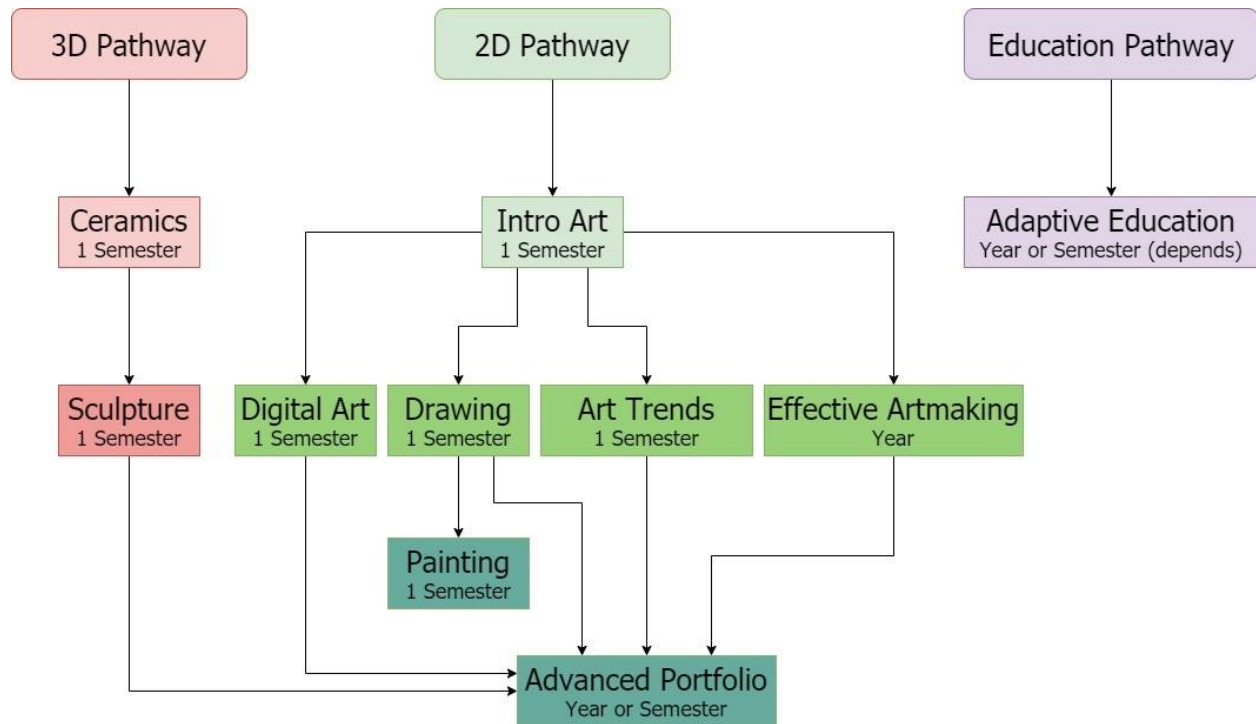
3D Pathway

2D Pathway

Education Pathway

Ceramics
1 Semester

Intro Art
1 Semester

Adaptive Education
Year or Semester (depends)

Sculpture
1 Semester

Digital Art
1 Semester

Drawing
1 Semester

Art Trends
1 Semester

Effective Artmaking
Year

Painting
1 Semester

Advanced Portfolio
Year or Semester